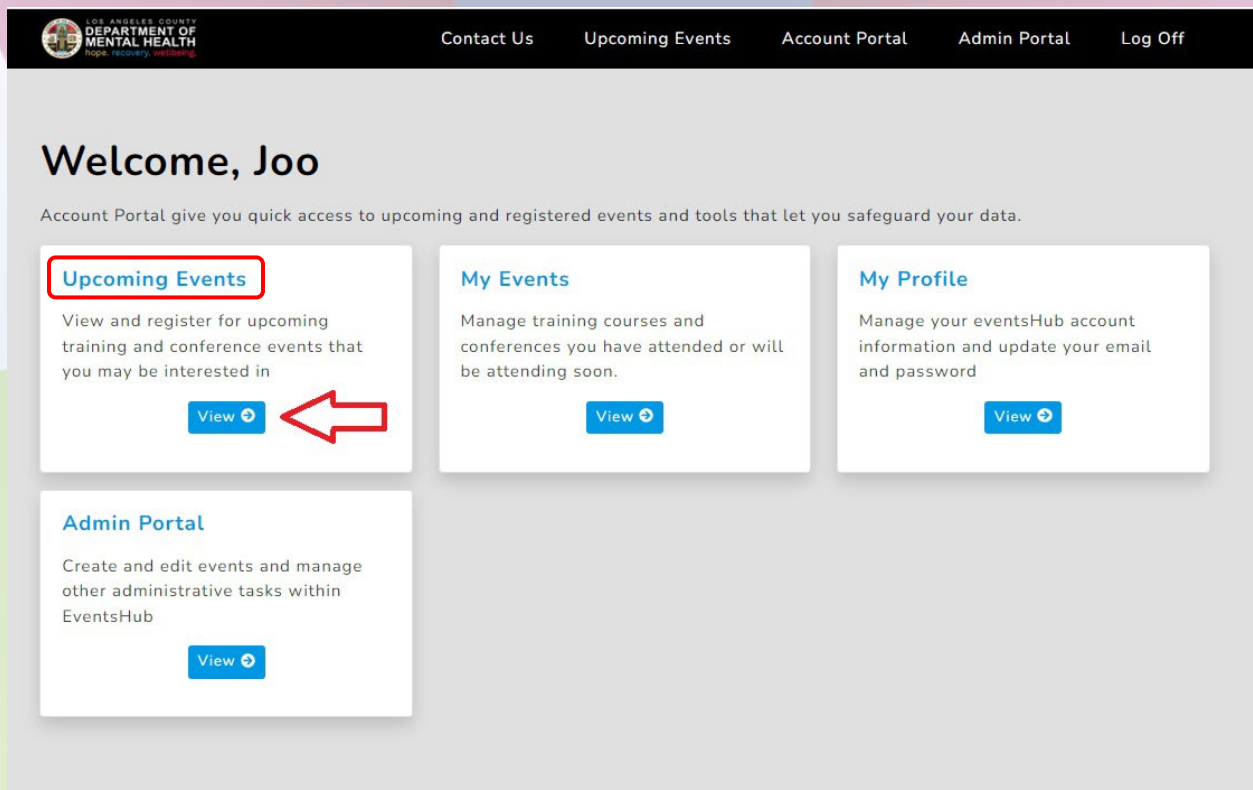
LOS ANGELES COUNTY
DEPARTMENT OF MENTAL HEALTH
hope. recovery. wellbeing.

Contact Us Upcoming Events Account Portal Admin Portal Log Off

Welcome, Joo

Account Portal give you quick access to upcoming and registered events and tools that let you safeguard your data.

Upcoming Events

View and register for upcoming training and conference events that you may be interested in

View

My Events

Manage training courses and conferences you have attended or will be attending soon.

View

My Profile

Manage your eventsHub account information and update your email and password

View

Admin Portal

Create and edit events and manage other administrative tasks within EventsHub

View